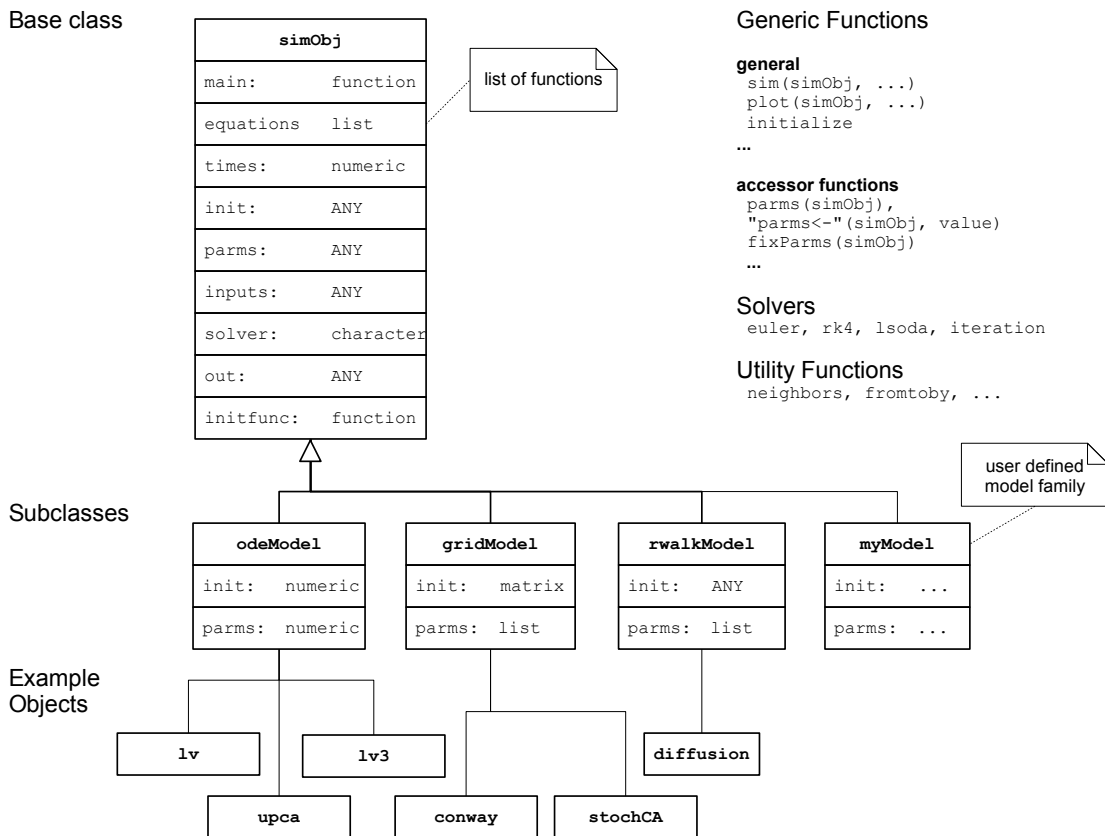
Base class

simObj

| | |
|---|---|
| main: | function |
| equations | list |
| times: | numeric |
| init: | ANY |
| parms: | ANY |
| inputs: | ANY |
| solver: | character |
| out: | ANY |
| initfunc: | function |

list of functions

Generic Functions

general
sim(simObj, ...)
plot(simObj, ...)
initialize
...

accessor functions
parms(simObj),
"parms<-"(simObj, value)
fixParms(simObj)
...

Solvers
euler, rk4, lsoda, iteration

Utility Functions
neighbors, fromtoby, ...

user defined model family

Subclasses

odeModel

| | |
|---|---|
| init: | numeric |
| parms: | numeric |

gridModel

| | |
|---|---|
| init: | matrix |
| parms: | list |

rwalkModel

| | |
|---|---|
| init: | ANY |
| parms: | list |

myModel

| | |
|---|---|
| init: | ... |
| parms: | ... |

Example Objects

lv

lv3

diffusion

upca

conway

stochCA